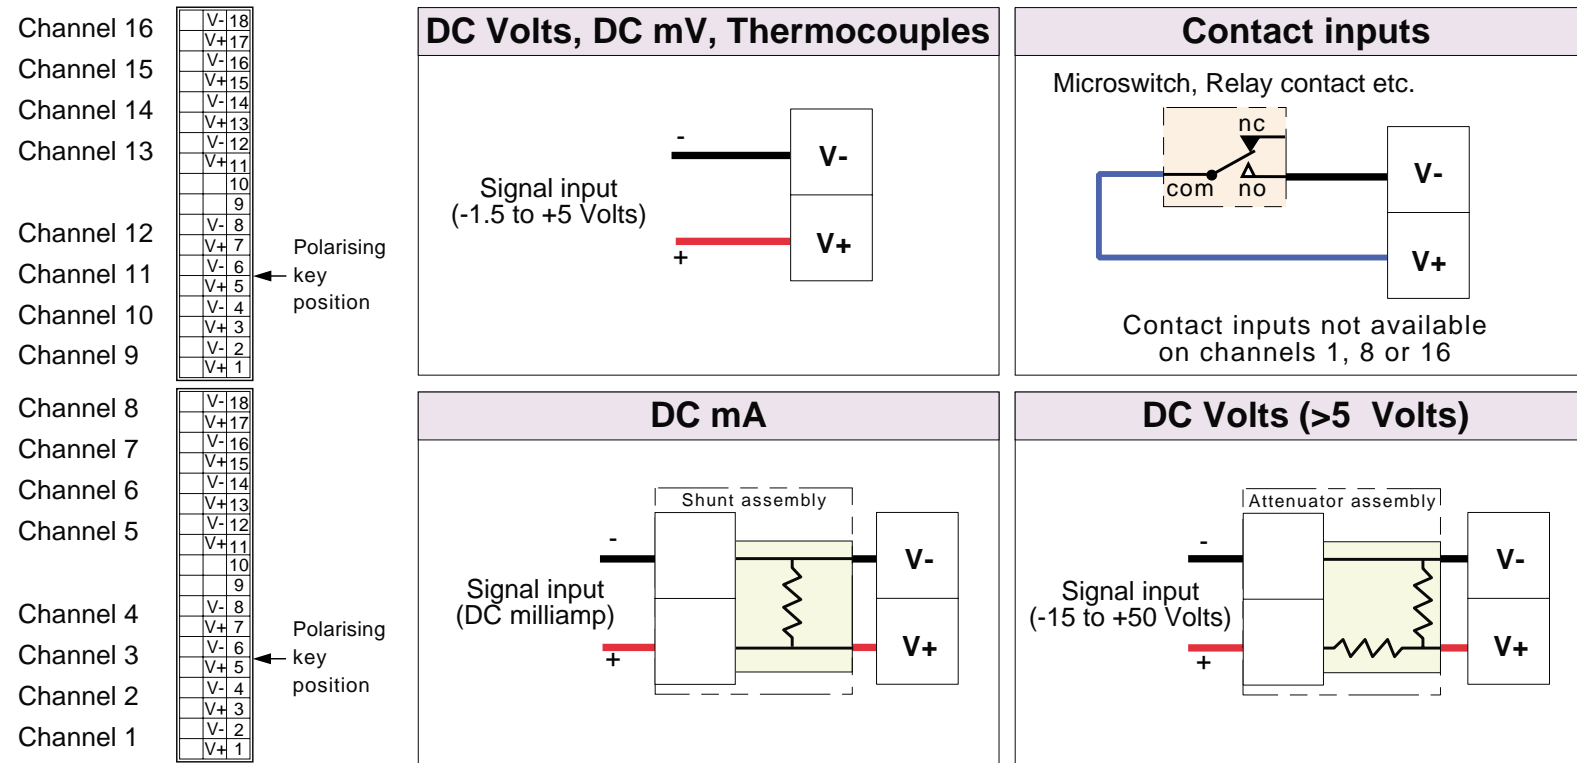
Channel 16
Channel 15
Channel 14
Channel 13
Channel 12
Channel 11
Channel 10
Channel 9

| V- | 18 |
|---|---|
| V+ | 17 |
| V- | 16 |
| V+ | 15 |
| V- | 14 |
| V+ | 13 |
| V- | 12 |
| V+ | 11 |
| | 10 |
| | 9 |
| V- | 8 |
| V+ | 7 |
| V- | 6 |
| V+ | 5 |
| V- | 4 |
| V+ | 3 |
| V- | 2 |
| V+ | 1 |

Polarising key position

Channel 8
Channel 7
Channel 6
Channel 5
Channel 4
Channel 3
Channel 2
Channel 1

| V- | 18 |
|---|---|
| V+ | 17 |
| V- | 16 |
| V+ | 15 |
| V- | 14 |
| V+ | 13 |
| V- | 12 |
| V+ | 11 |
| | 10 |
| | 9 |
| V- | 8 |
| V+ | 7 |
| V- | 6 |
| V+ | 5 |
| V- | 4 |
| V+ | 3 |
| V- | 2 |
| V+ | 1 |

Polarising key position

DC Volts, DC mV, Thermocouples

Signal input (-1.5 to +5 Volts)
-
+
V-
V+

Contact inputs

Microswitch, Relay contact etc.
nc
com
no
V-
V+

Contact inputs not available on channels 1, 8 or 16

DC mA

Shunt assembly
Signal input (DC milliamp)
-
+
V-
V+

DC Volts (>5 Volts)

Attenuator assembly
Signal input (-15 to +50 Volts)
-
+
V-
V+